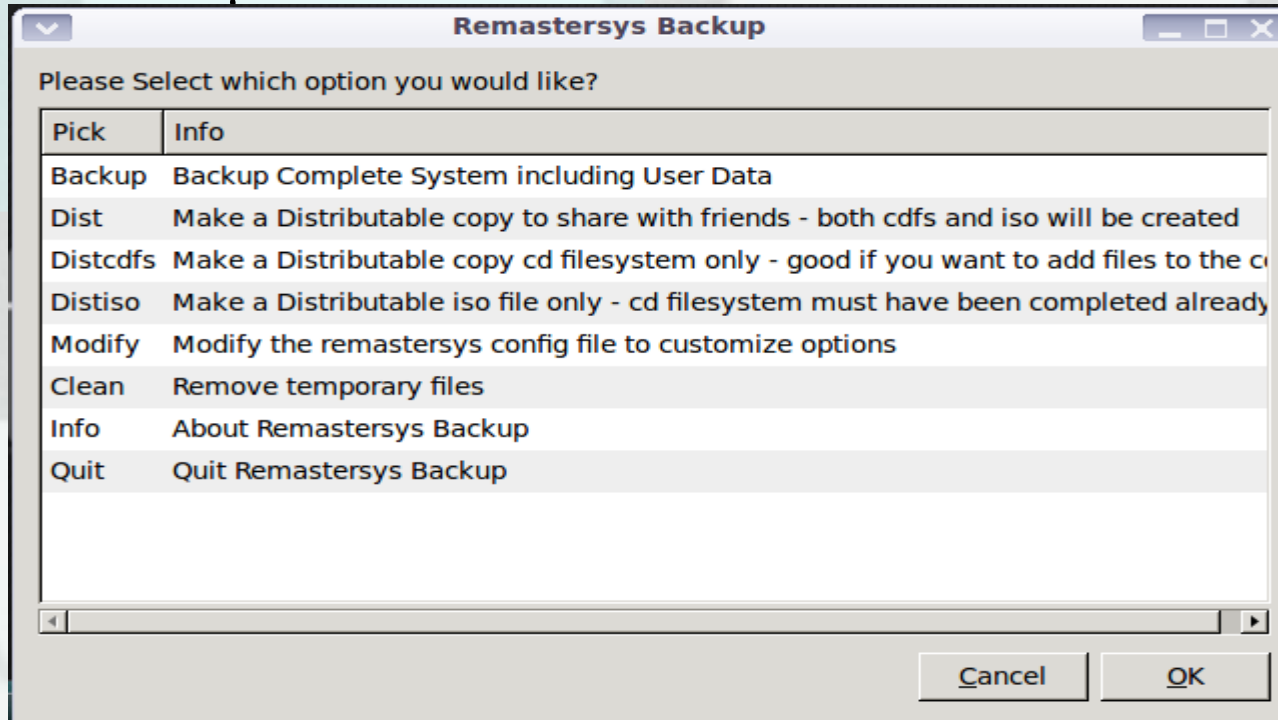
Remastersys Backup

Please Select which option you would like?

| Pick | Info |
|---|---|
| Backup | Backup Complete System including User Data |
| Dist | Make a Distributable copy to share with friends - both cdfs and iso will be created |
| Distcdfs | Make a Distributable copy cd filesystem only - good if you want to add files to the c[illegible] |
| Distiso | Make a Distributable iso file only - cd filesystem must have been completed alread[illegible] |
| Modify | Modify the remastersys config file to customize options |
| Clean | Remove temporary files |
| Info | About Remastersys Backup |
| Quit | Quit Remastersys Backup |

Cancel OK